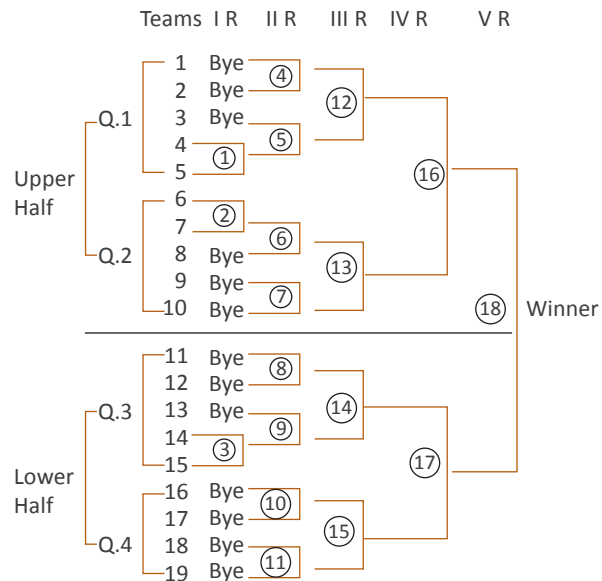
Teams I R II R III R IV R V R

Upper Half

Q.1

1 Bye
2 Bye
3 Bye
4
5

Q.2

6
7
8 Bye
9 Bye
10 Bye

④
⑤
①
②
⑥
⑦
⑫
⑬
⑯
⑱ Winner

Lower Half

Q.3

11 Bye
12 Bye
13 Bye
14
15

Q.4

16 Bye
17 Bye
18 Bye
19 Bye

⑧
⑨
③
⑩
⑪
⑭
⑮
⑰